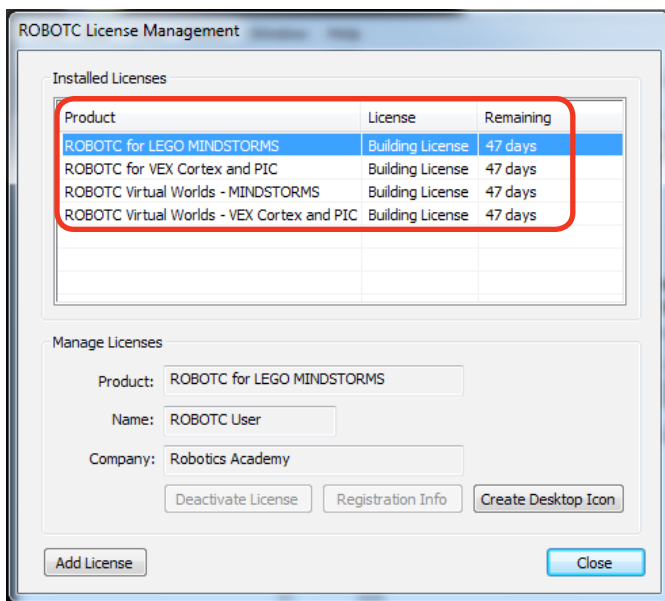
ROBOTC License Management

Installed Licenses

| Product | License | Remaining |
|---|---|---|
| ROBOTC for LEGO MINDSTORMS | Building License | 47 days |
| ROBOTC for VEX Cortex and PIC | Building License | 47 days |
| ROBOTC Virtual Worlds - MINDSTORMS | Building License | 47 days |
| ROBOTC Virtual Worlds - VEX Cortex and PIC | Building License | 47 days |

Manage Licenses

Product: ROBOTC for LEGO MINDSTORMS

Name: ROBOTC User

Company: Robotics Academy

Deactivate License

Registration Info

Create Desktop Icon

Add License

Close